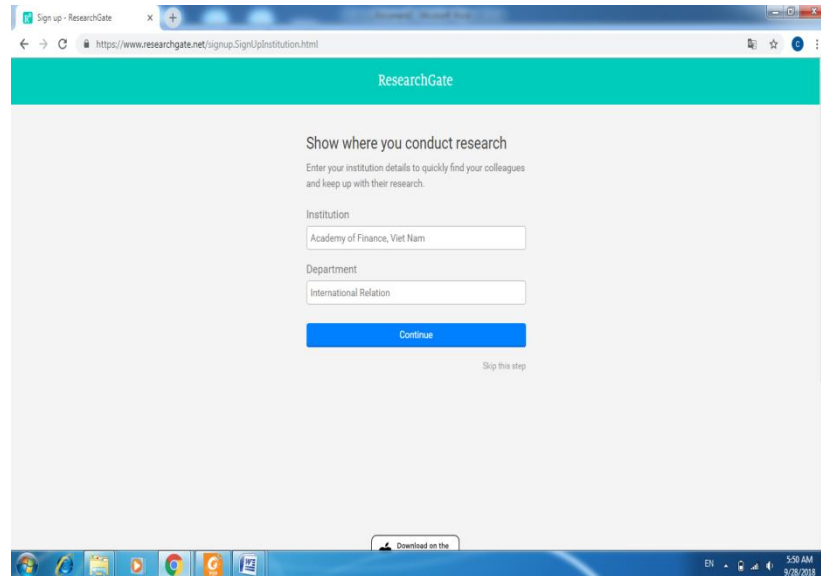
Sign up - ResearchGate

https://www.researchgate.net/signup.SignUpInstitution.html

ResearchGate

Show where you conduct research

Enter your institution details to quickly find your colleagues and keep up with their research.

Institution

Academy of Finance, Viet Nam

Department

International Relation

Continue

Skip this step

Download on the

EN

5:50 AM
9/28/2018